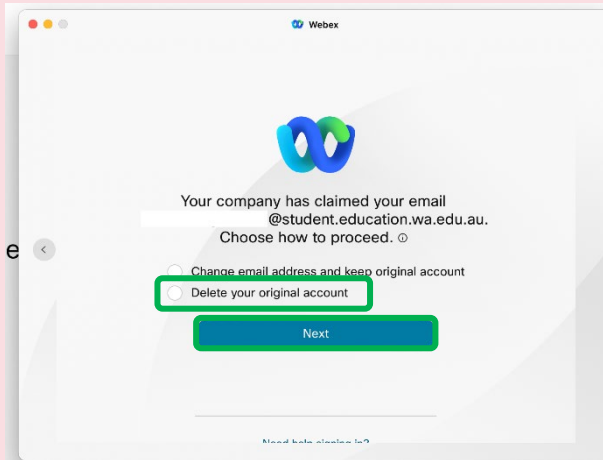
Webex

Your company has claimed your email
@student.education.wa.edu.au.
Choose how to proceed. ⓘ

e

Change email address and keep original account
Delete your original account

Next

Need help signing in?